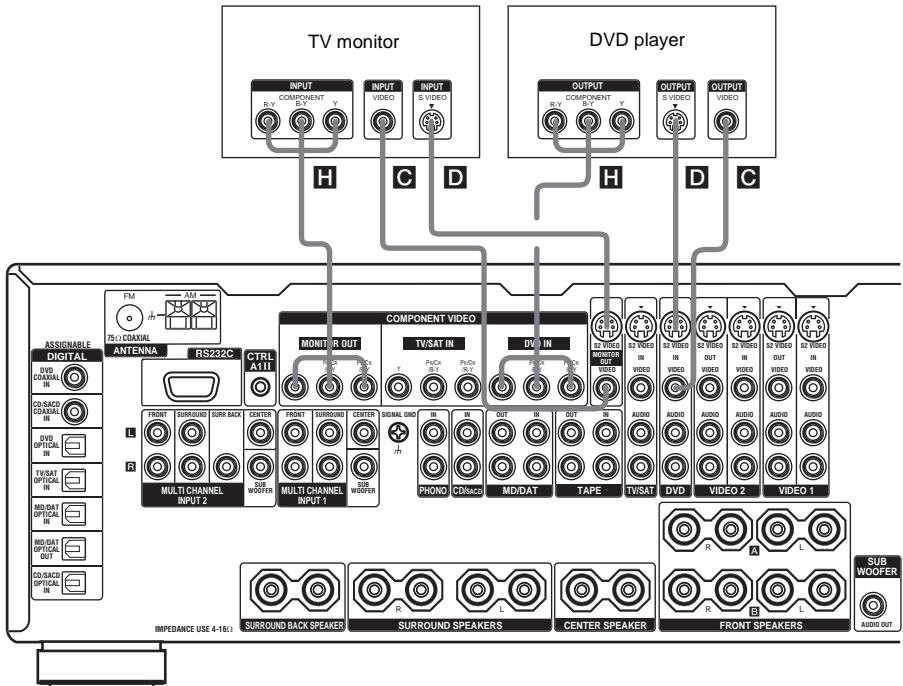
TV monitor

INPUT
COMPONENT
R-Y B-Y Y

INPUT
VIDEO

INPUT
S VIDEO

DVD player

OUTPUT
COMPONENT
R-Y B-Y Y

OUTPUT
S VIDEO

OUTPUT
VIDEO

H C D H D C

FM
75Ω COAXIAL
AM
ANTENNA

ASSIGNABLE
DIGITAL
DVD COAXIAL IN
CD/SACD COAXIAL IN
DVD OPTICAL IN
TV/SAT OPTICAL IN
MD/DAT OPTICAL IN
MD/DAT OPTICAL OUT
CD/SACD OPTICAL IN

RS232C

CTRL A1II

COMPONENT VIDEO
MONITOR OUT
Y PB/CB /B-Y PR/CR /R-Y
TV/SAT IN
Y PB/CB /B-Y PR/CR /R-Y
DVD IN
Y PB/CB /B-Y PR/CR /R-Y

S2 VIDEO
MONITOR OUT
VIDEO

S2 VIDEO IN VIDEO AUDIO TV/SAT
S2 VIDEO IN VIDEO AUDIO DVD
S2 VIDEO OUT VIDEO AUDIO
S2 VIDEO IN VIDEO AUDIO VIDEO 2
S2 VIDEO OUT VIDEO AUDIO
S2 VIDEO IN VIDEO AUDIO VIDEO 1

L
R
FRONT SURROUND SURR BACK CENTER SUB WOOFER
MULTI CHANNEL INPUT 2
FRONT SURROUND CENTER SUB WOOFER
MULTI CHANNEL INPUT 1

SIGNAL GND

IN PHONO
IN CD/SACD
OUT IN MD/DAT
OUT IN TAPE

R A L
R B L
FRONT SPEAKERS

SUB WOOFER
AUDIO OUT

IMPEDANCE USE 4-16Ω
SURROUND BACK SPEAKER
R L
SURROUND SPEAKERS
CENTER SPEAKER